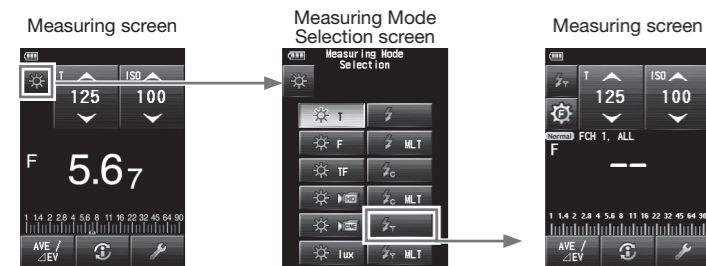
Measuring screen

T
ISO
125
100
F
5.6 7
1 1.4 2 2.8 4 5.6 8 11 16 22 32 45 64 90
AVE / ⊿EV

Measuring Mode Selection screen

Measuring Mode Selection
T
F
MLT
TF
C
C MLT
T
lux
T MLT

Measuring screen

T
T
ISO
125
100
Normal FCH 1, ALL
F
– –
1 1.4 2 2.8 4 5.6 8 11 16 22 32 45 64 90
AVE / ⊿EV